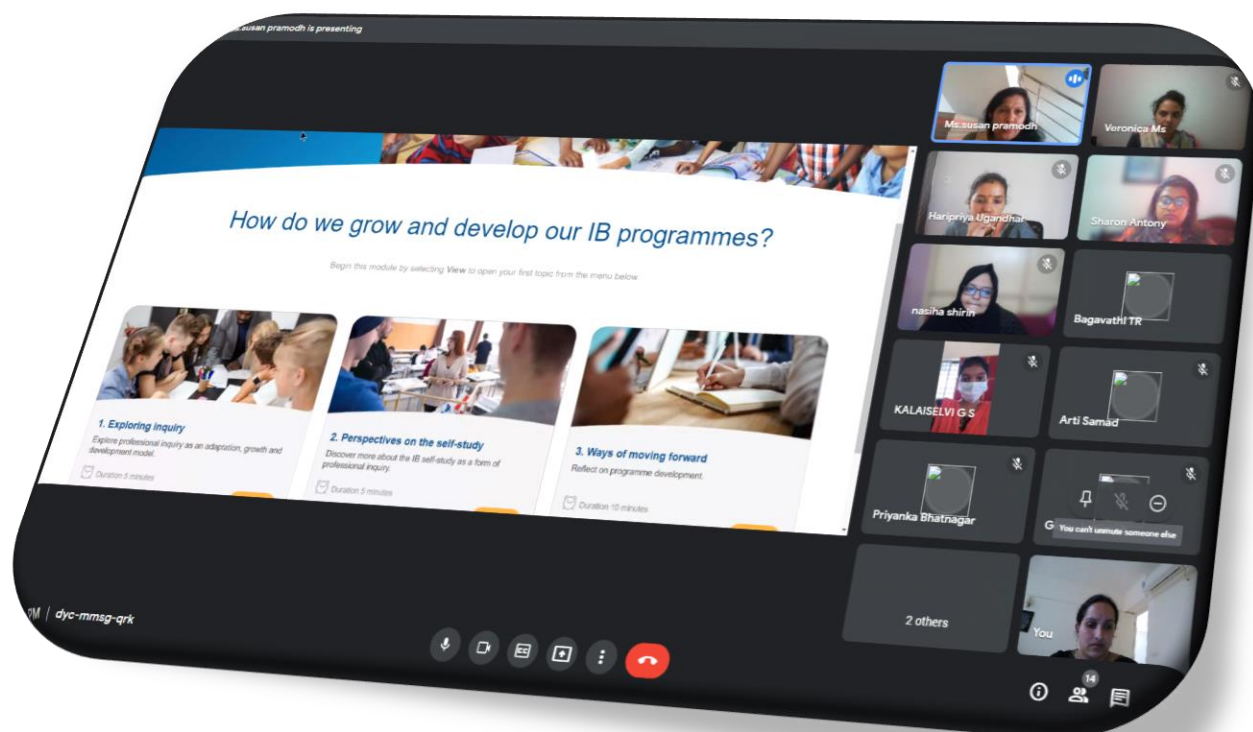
Ms.susan pramodh is presenting

How do we grow and develop our IB programmes?

Begin this module by selecting View to open your first topic from the menu below

1. Exploring inquiry
Explore professional inquiry as an adaptation, growth and development model.
Duration 5 minutes

2. Perspectives on the self-study
Discover more about the IB self-study as a form of professional inquiry.
Duration 5 minutes

3. Ways of moving forward
Reflect on programme development.
Duration 10 minutes

Ms.susan pramodh
Veronica Ms
Haripriya Ugandhar
Sharon Antony
nasiha shirin
Bagavathi TR
KALAISELVI G S
Arti Samad
Priyanka Bhatnagar
G
You can't unmute someone else
2 others
You

PM | dyc-mmsg-qrk

14